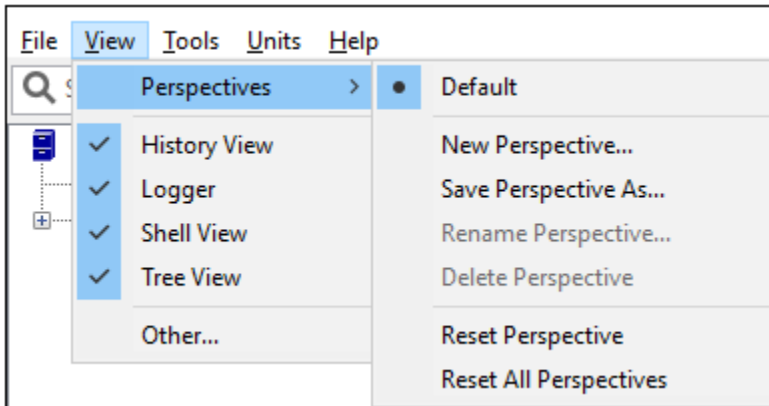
File View Tools Units Help

Perspectives >
History View
Logger
Shell View
Tree View
Other...

Default
New Perspective...
Save Perspective As...
Rename Perspective...
Delete Perspective
Reset Perspective
Reset All Perspectives